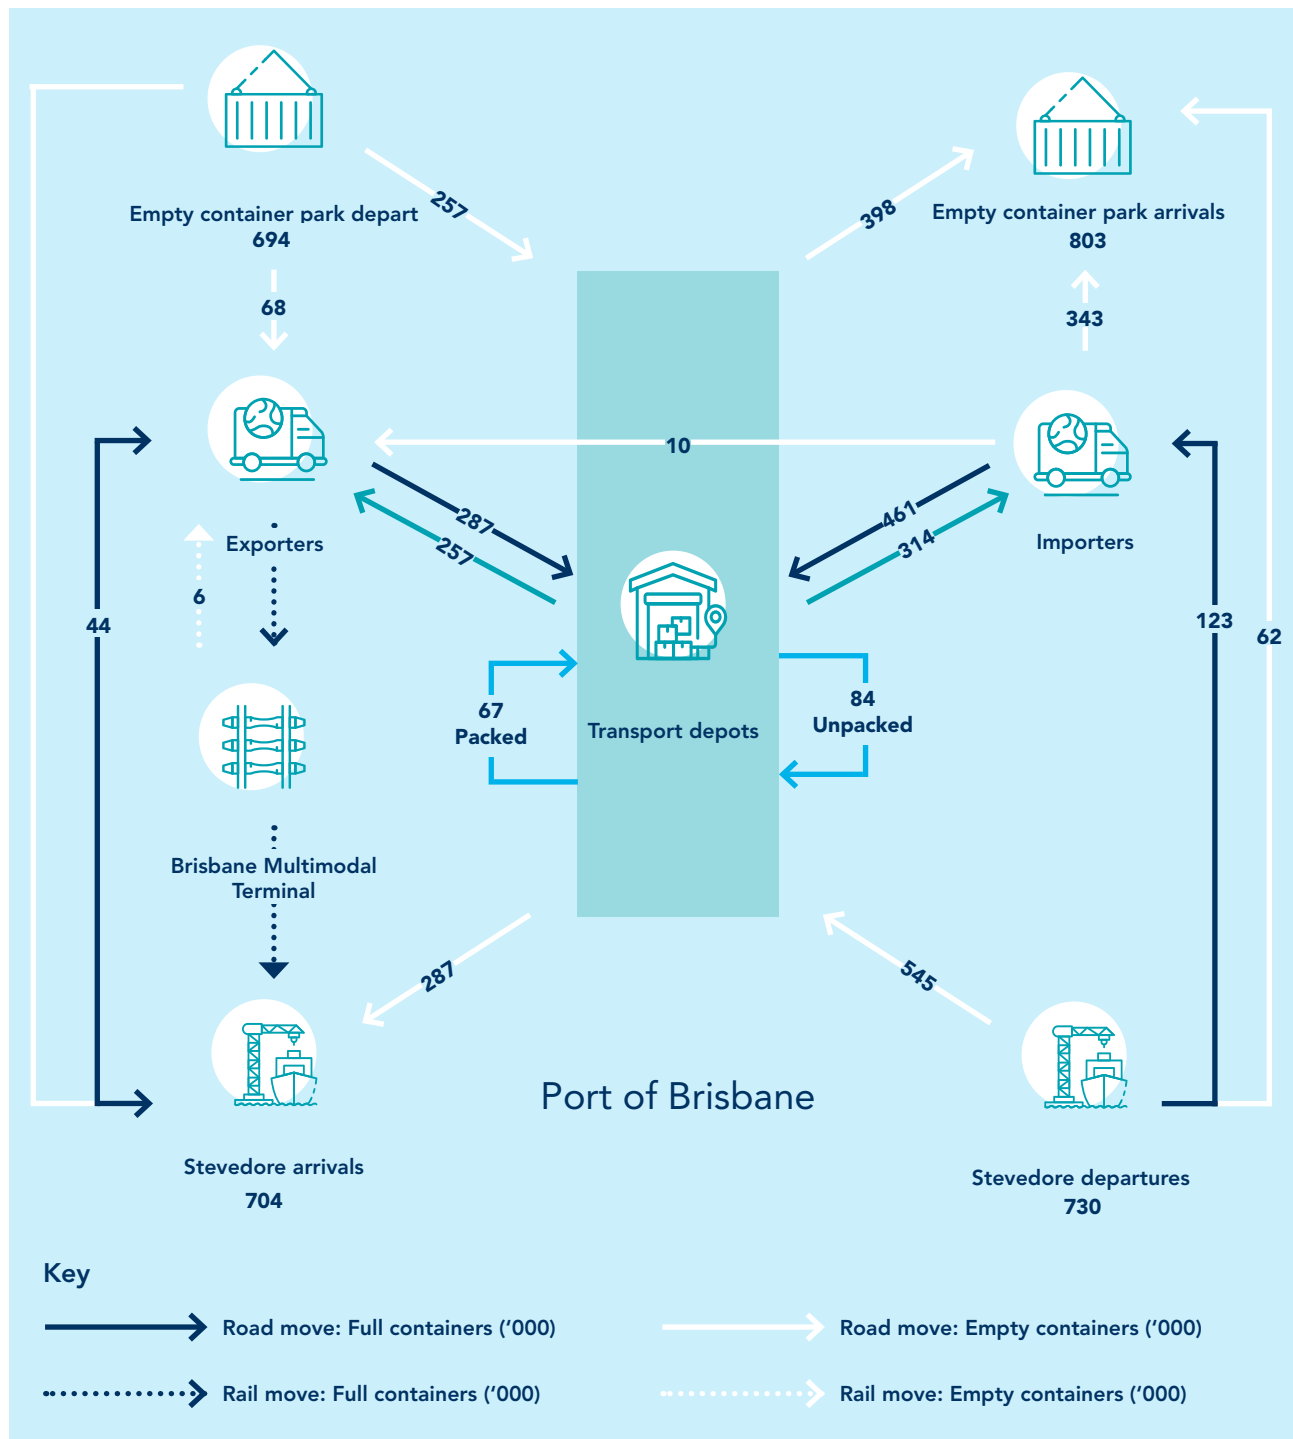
Empty container park depart
694

257

398

Empty container park arrivals
803

68

343

10

Exporters

287

257

461

314

Importers

6

44

123

62

Transport depots

67
Packed

84
Unpacked

Brisbane Multimodal Terminal

287

545

Port of Brisbane

Stevedore arrivals
704

Stevedore departures
730

Key

Road move: Full containers ('000)

Road move: Empty containers ('000)

Rail move: Full containers ('000)

Rail move: Empty containers ('000)